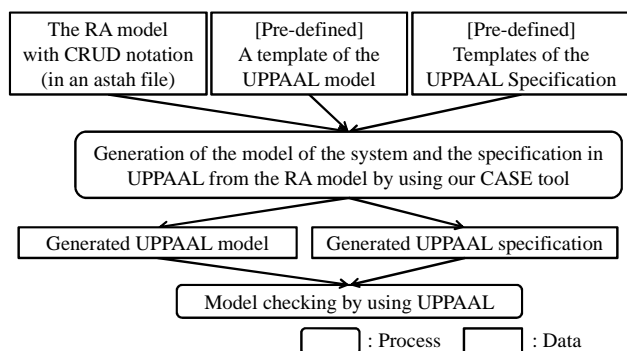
The RA model with CRUD notation (in an astah file)

[Pre-defined] A template of the UPPAAL model

[Pre-defined] Templates of the UPPAAL Specification

Generation of the model of the system and the specification in UPPAAL from the RA model by using our CASE tool

Generated UPPAAL model

Generated UPPAAL specification

Model checking by using UPPAAL

: Process

: Data